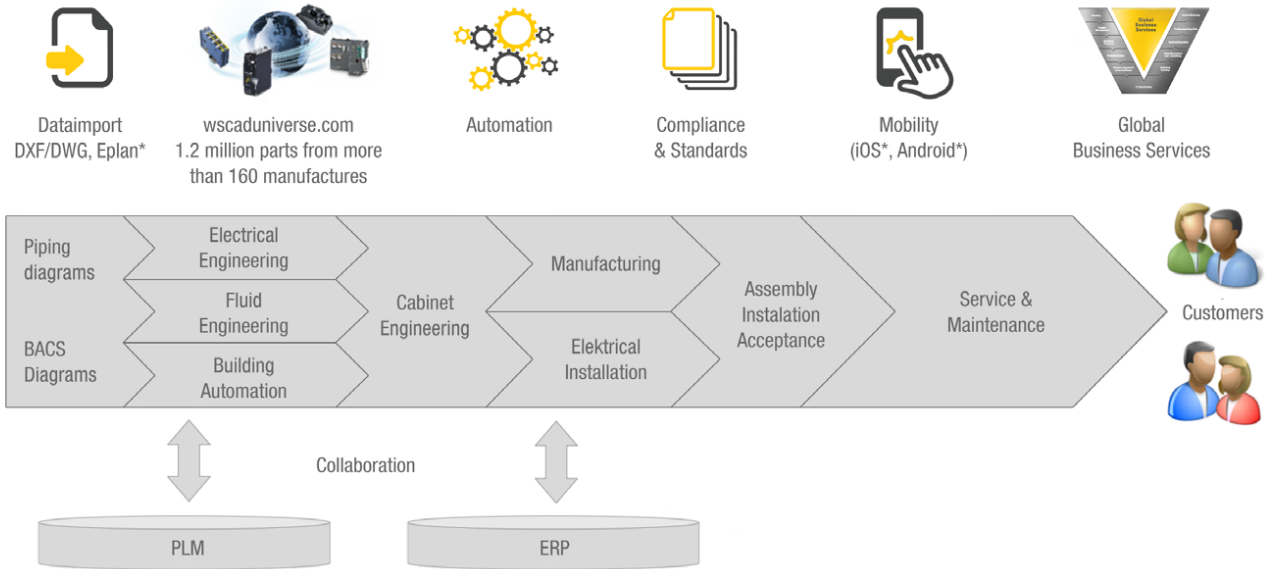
Dataimport DXF/DWG, Eplan*

wscaduniverse.com 1.2 million parts from more than 160 manufactures

Automation

Compliance & Standards

Mobility (iOS*, Android*)

Global Business Services

Global Business Services

Piping diagrams

BACS Diagrams

Electrical Engineering

Fluid Engineering

Building Automation

Cabinet Engineering

Manufacturing

Elektrical Installation

Assembly Instalation Acceptance

Service & Maintenance

Customers

Collaboration

PLM

ERP